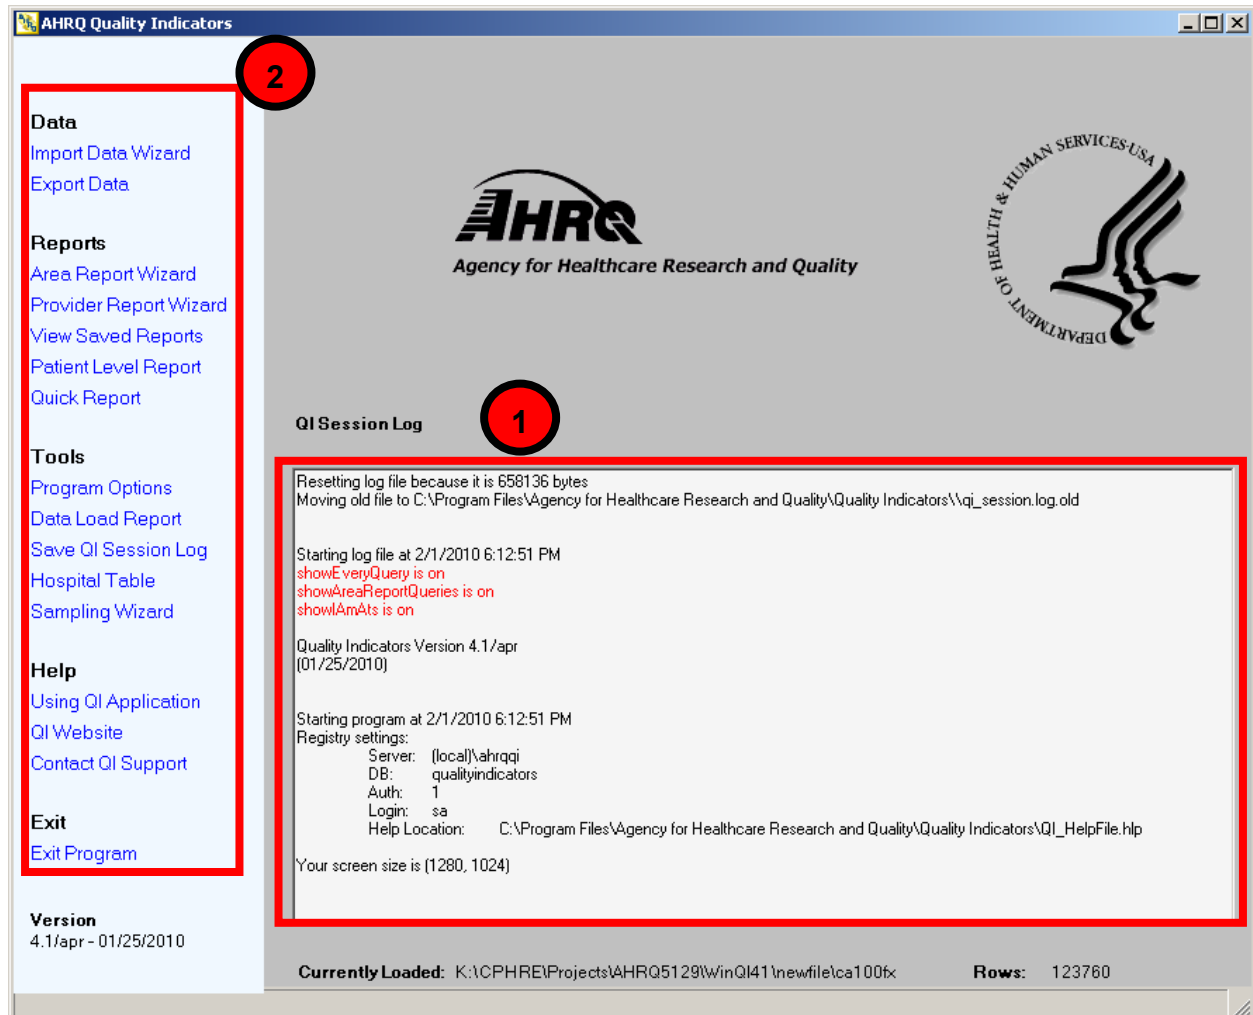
AHRQ Quality Indicators

2

Data
Import Data Wizard
Export Data

Reports
Area Report Wizard
Provider Report Wizard
View Saved Reports
Patient Level Report
Quick Report

Tools
Program Options
Data Load Report
Save QI Session Log
Hospital Table
Sampling Wizard

Help
Using QI Application
QI Website
Contact QI Support

Exit
Exit Program

Version
4.1/apr - 01/25/2010

AHRQ
Agency for Healthcare Research and Quality

DEPARTMENT OF HEALTH & HUMAN SERVICES-USA

QI Session Log

1

Resetting log file because it is 658136 bytes
Moving old file to C:\Program Files\Agency for Healthcare Research and Quality\Quality Indicators\\qi_session.log.old

Starting log file at 2/1/2010 6:12:51 PM
showEveryQuery is on
showAreaReportQueries is on
showIAmAts is on

Quality Indicators Version 4.1/apr
(01/25/2010)

Starting program at 2/1/2010 6:12:51 PM
Registry settings:
Server: (local)\ahrqqi
DB: qualityindicators
Auth: 1
Login: sa
Help Location: C:\Program Files\Agency for Healthcare Research and Quality\Quality Indicators\QI_HelpFile.hlp

Your screen size is (1280, 1024)

Currently Loaded: K:\CPHRE\Projects\AHRQ5129\WinQI41\newfile\ca100fx Rows: 123760